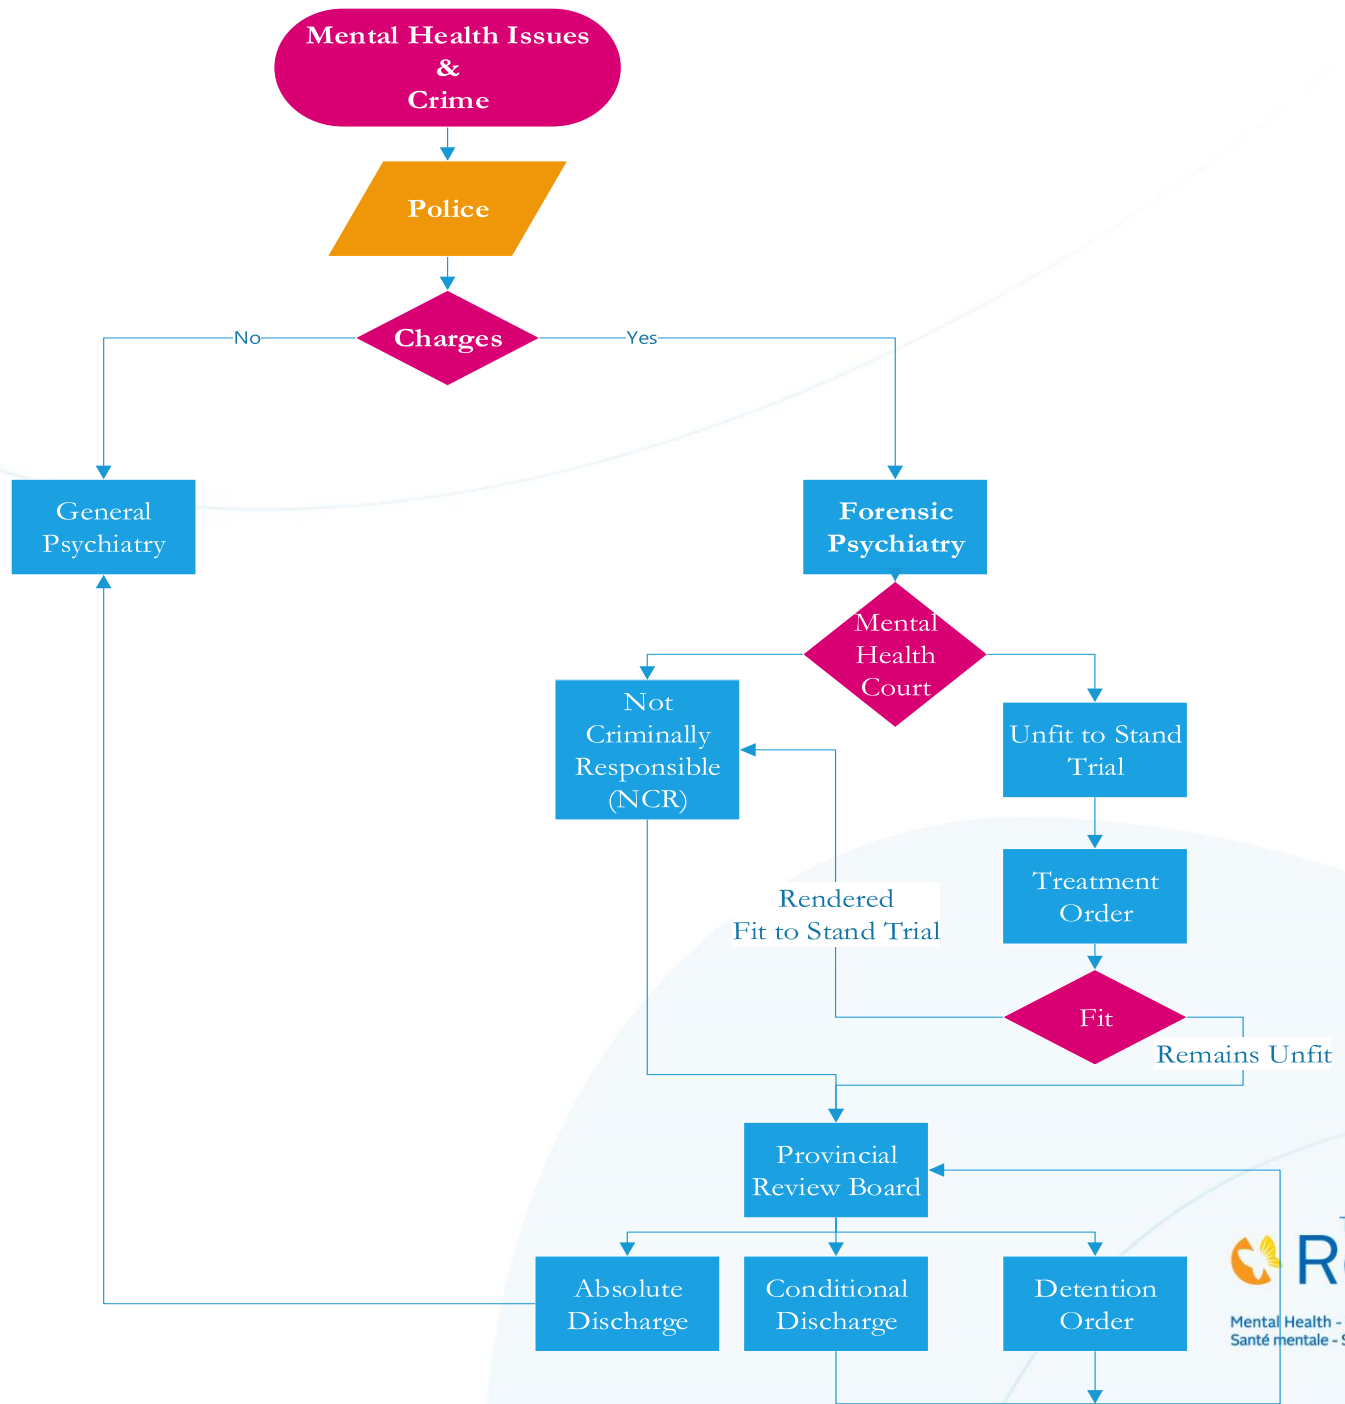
Mental Health Issues & Crime

Police

Charges

No

Yes

General Psychiatry

Forensic Psychiatry

Mental Health Court

Not Criminally Responsible (NCR)

Unfit to Stand Trial

Treatment Order

Rendered Fit to Stand Trial

Fit

Remains Unfit

Provincial Review Board

Absolute Discharge

Conditional Discharge

Detention Order

R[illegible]

Mental Health - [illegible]
Santé mentale - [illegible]